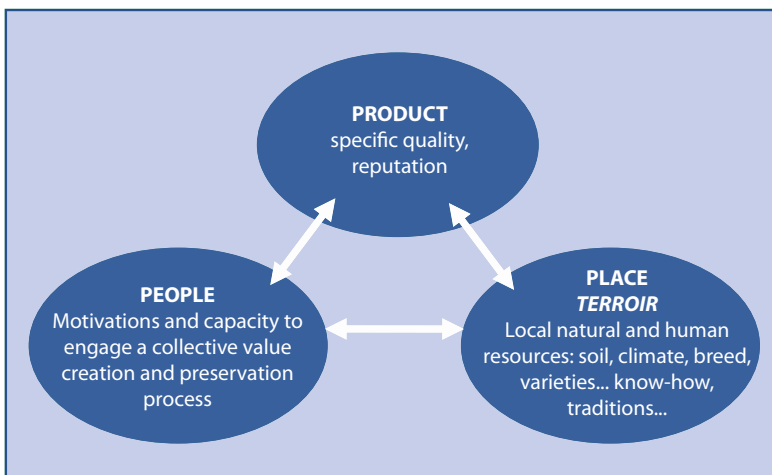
PRODUCT
specific quality, reputation

PEOPLE
Motivations and capacity to engage a collective value creation and preservation process

PLACE
*TERROIR*
Local natural and human resources: soil, climate, breed, varieties... know-how, traditions...